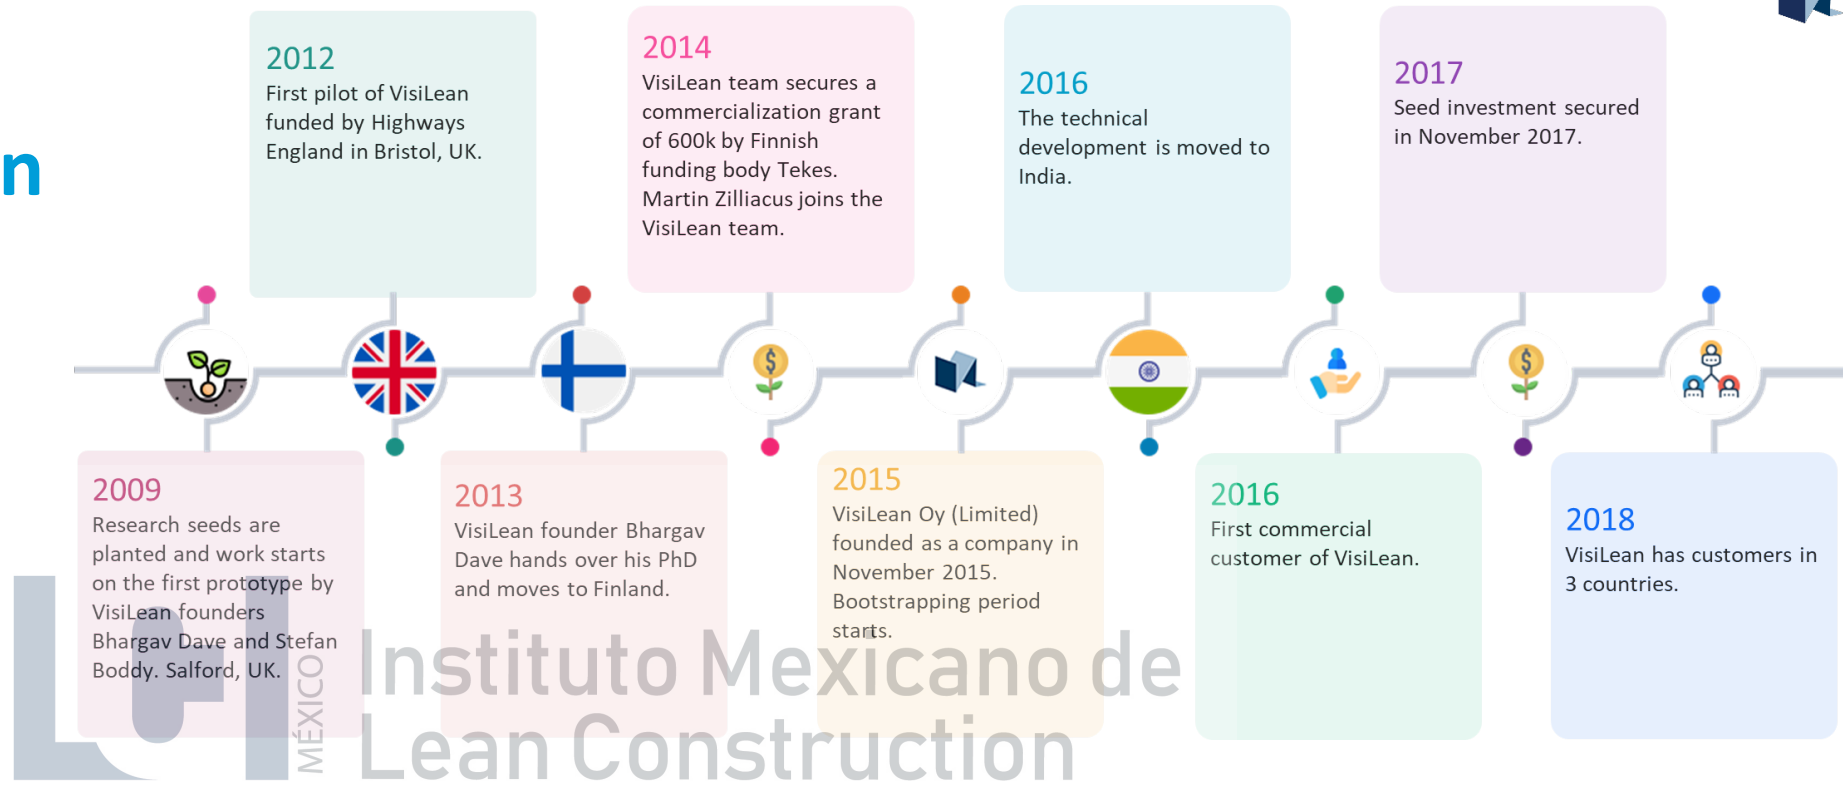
n

2012
First pilot of VisiLean funded by Highways England in Bristol, UK.

2014
VisiLean team secures a commercialization grant of 600k by Finnish funding body Tekes. Martin Zilliacus joins the VisiLean team.

2016
The technical development is moved to India.

2017
Seed investment secured in November 2017.

2009
Research seeds are planted and work starts on the first prototype by VisiLean founders Bhargav Dave and Stefan Boddy. Salford, UK.

2013
VisiLean founder Bhargav Dave hands over his PhD and moves to Finland.

2015
VisiLean Oy (Limited) founded as a company in November 2015. Bootstrapping period starts.

2016
First commercial customer of VisiLean.

2018
VisiLean has customers in 3 countries.

MÉXICO
Instituto Mexicano de Lean Construction